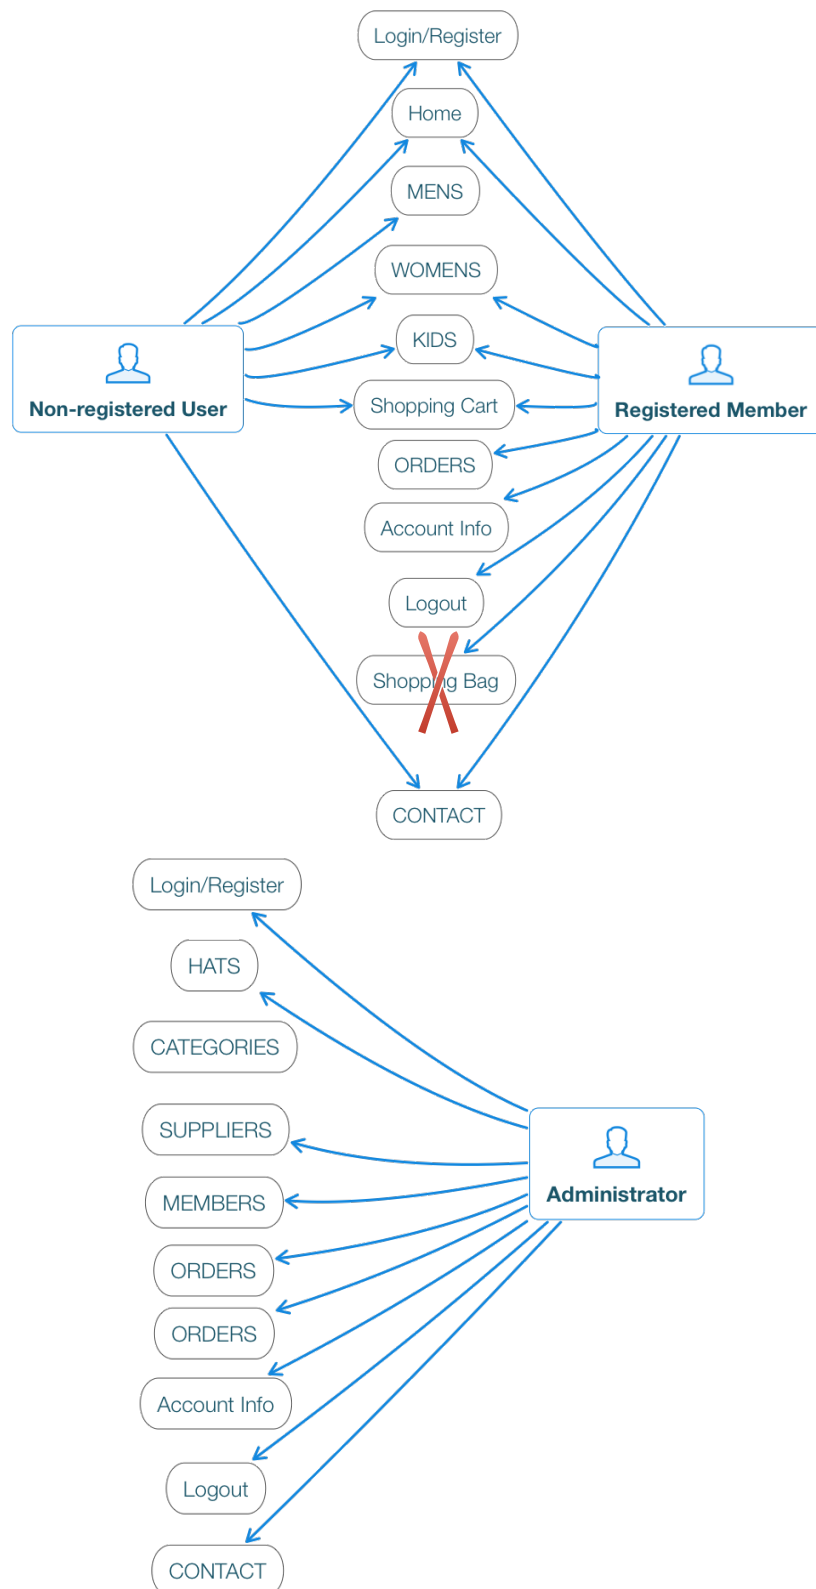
Login/Register

Home

MENS

WOMENS

KIDS

Non-registered User

Shopping Cart

Registered Member

ORDERS

Account Info

Logout

Shopping Bag

CONTACT

Login/Register

HATS

CATEGORIES

SUPPLIERS

Administrator

MEMBERS

ORDERS

ORDERS

Account Info

Logout

CONTACT